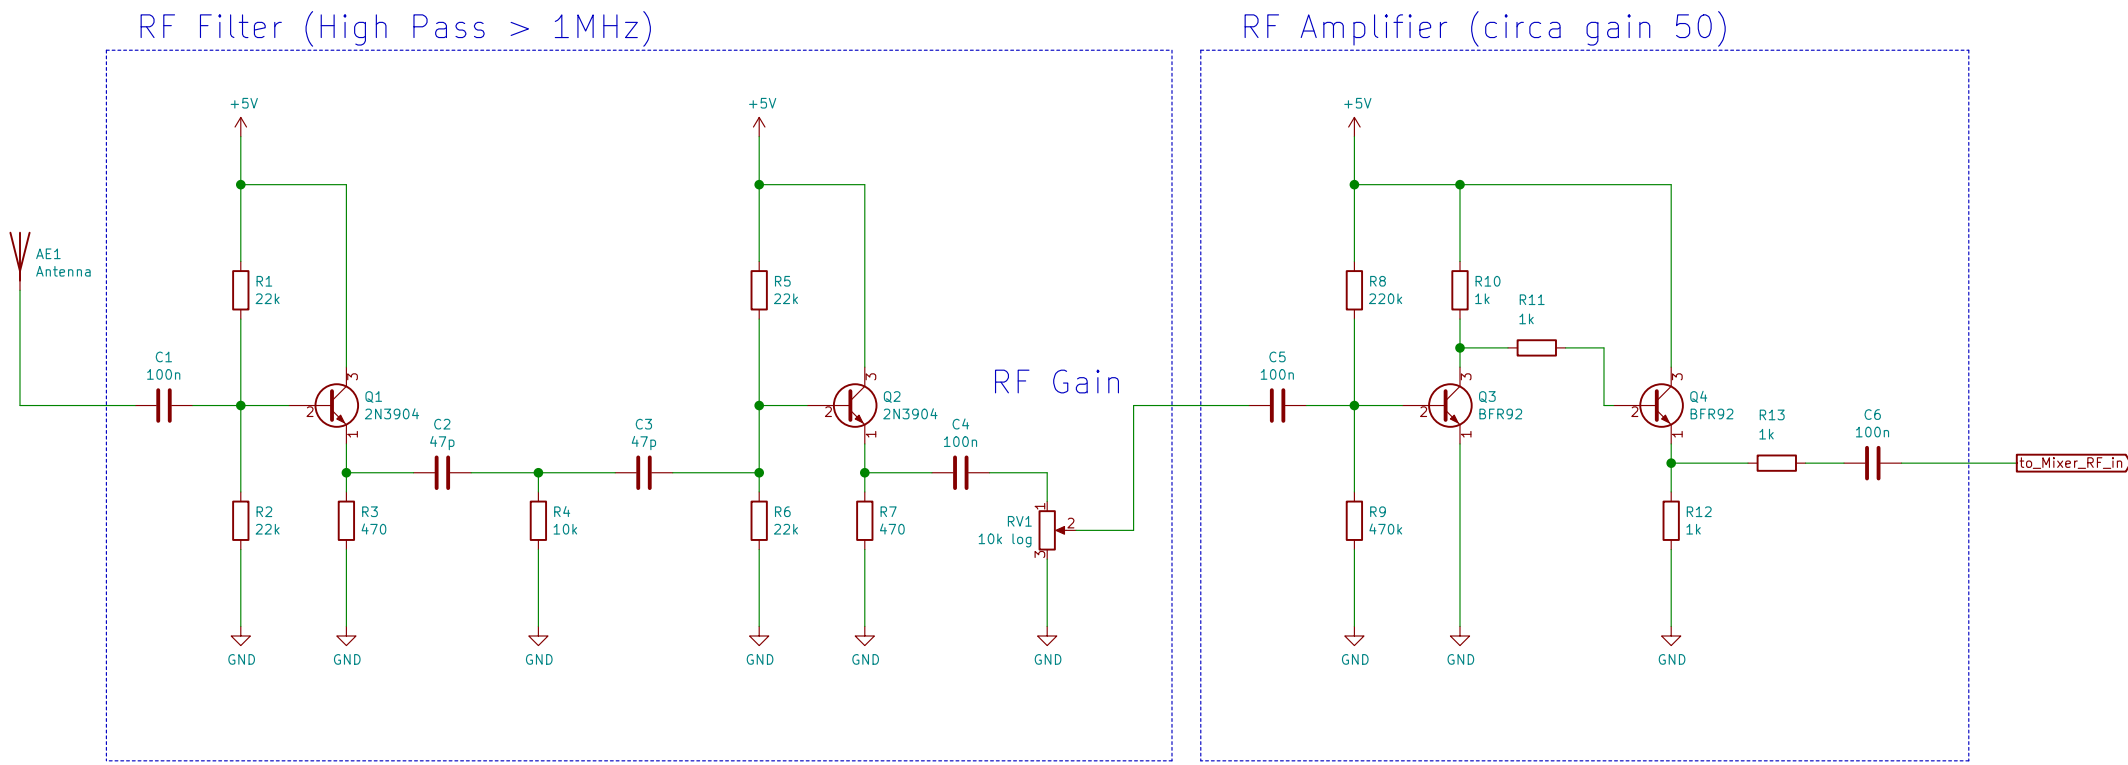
RF Filter (High Pass > 1MHz)

RF Amplifier (circa gain 50)

+5V

+5V

+5V

AE1
Antenna

R1
22k

R5
22k

R8
220k

R10
1k

R11
1k

C1
100n

Q1
2N3904

Q2
2N3904

RF Gain

C5
100n

Q3
BFR92

Q4
BFR92

C2
47p

C3
47p

C4
100n

R13
1k

C6
100n

to_Mixer_RF_in

R2
22k

R3
470

R4
10k

R6
22k

R7
470

RV1
10k log

R9
470k

R12
1k

GND

GND

GND

GND

GND

GND

GND

GND

GND